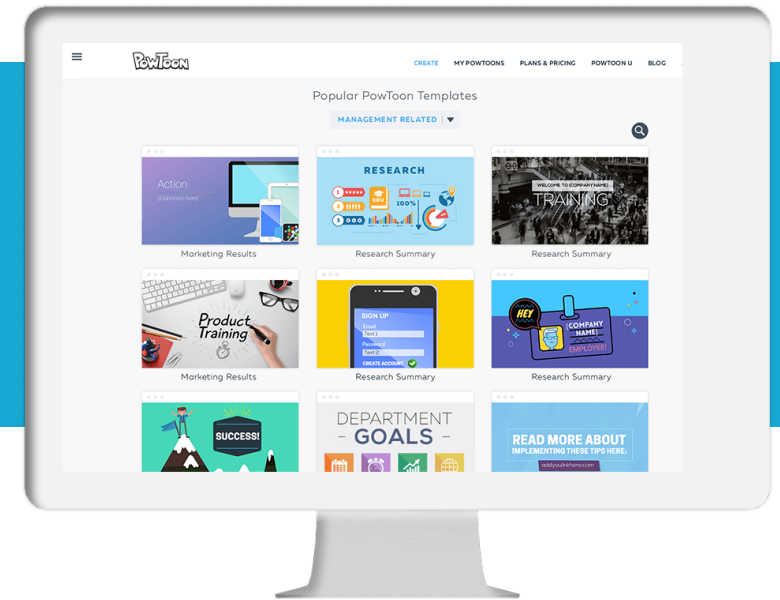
PowToon

CREATE MY POWTOONS PLANS & PRICING POWTOON U BLOG

Popular PowToon Templates

MANAGEMENT RELATED

Action
[Elaborate here]

Marketing Results

RESEARCH

EDU

100%

Research Summary

WELCOME TO [COMPANY NAME]

TRAINING

Research Summary

Product Training

Marketing Results

SIGN UP
Email
Text 1
Password
Text 2
CREATE ACCOUNT

Research Summary

HEY
[COMPANY NAME]
EMPLOYEE

Research Summary

SUCCESS!

DEPARTMENT
- GOALS -

READ MORE ABOUT
IMPLEMENTING THESE TIPS HERE:
addyourlinkhere.com